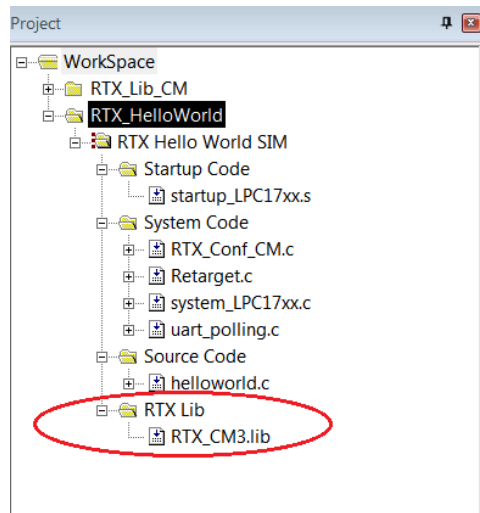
Project

WorkSpace
RTX_Lib_CM
RTX_HelloWorld
RTX Hello World SIM
Startup Code
startup_LPC17xx.s
System Code
RTX_Conf_CM.c
Retarget.c
system_LPC17xx.c
uart_polling.c
Source Code
helloworld.c
RTX Lib
RTX_CM3.lib